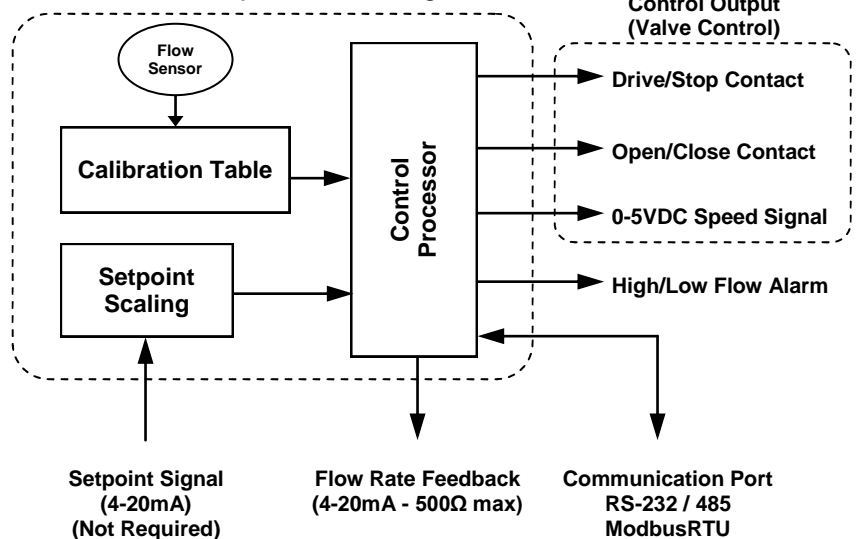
Control Output
(Valve Control)

Flow Sensor

Calibration Table

Setpoint Scaling

Control Processor

Drive/Stop Contact

Open/Close Contact

0-5VDC Speed Signal

High/Low Flow Alarm

Setpoint Signal
(4-20mA)
(Not Required)

Flow Rate Feedback
(4-20mA - 500Ω max)

Communication Port
RS-232 / 485
ModbusRTU